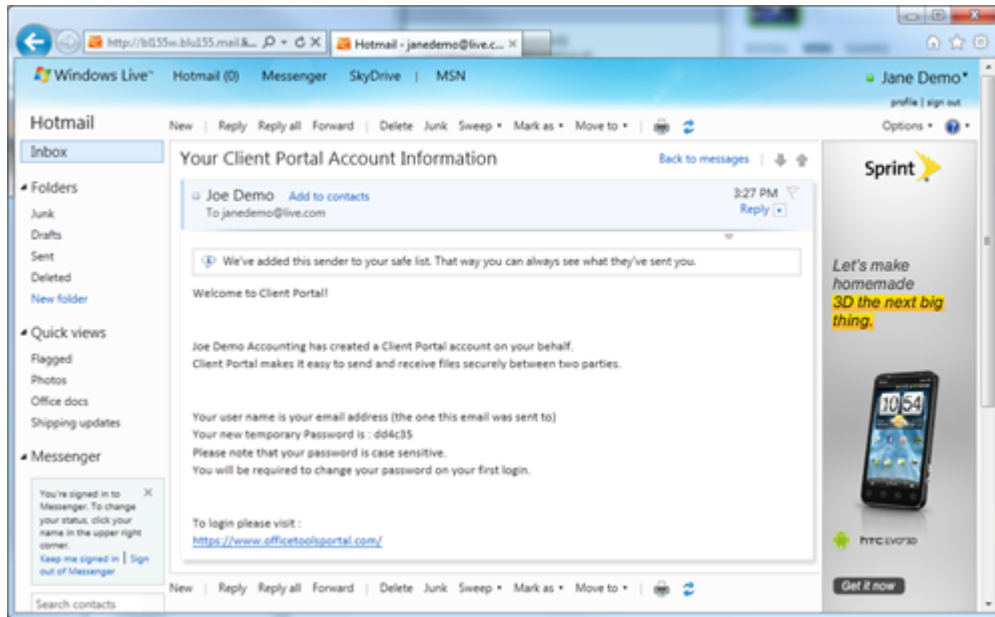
http://bl155w.blu155.mail.&... Hotmail - janedemo@live.c... ×

Windows Live™ Hotmail (0) Messenger SkyDrive | MSN

Jane Demo
profile | sign out

Hotmail

New | Reply Reply all Forward | Delete Junk Sweep ▾ Mark as ▾ Move to ▾ |

Options ▾

Inbox

Folders
Junk
Drafts
Sent
Deleted
New folder

Quick views
Flagged
Photos
Office docs
Shipping updates

Messenger

You're signed in to Messenger. To change your status, click your name in the upper right corner.
Keep me signed in | Sign out of Messenger

Search contacts

Your Client Portal Account Information

Back to messages

Joe Demo Add to contacts
To janedemo@live.com

3:27 PM
Reply

We've added this sender to your safe list. That way you can always see what they've sent you.

Welcome to Client Portal!

Joe Demo Accounting has created a Client Portal account on your behalf.
Client Portal makes it easy to send and receive files securely between two parties.

Your user name is your email address (the one this email was sent to)
Your new temporary Password is : dd4c35
Please note that your password is case sensitive.
You will be required to change your password on your first login.

To login please visit :
https://www.officetoolsportal.com/

New | Reply Reply all Forward | Delete Junk Sweep ▾ Mark as ▾ Move to ▾ |

Sprint

Let's make homemade 3D the next big thing.

10 54

htc EVO 3D

Get it now